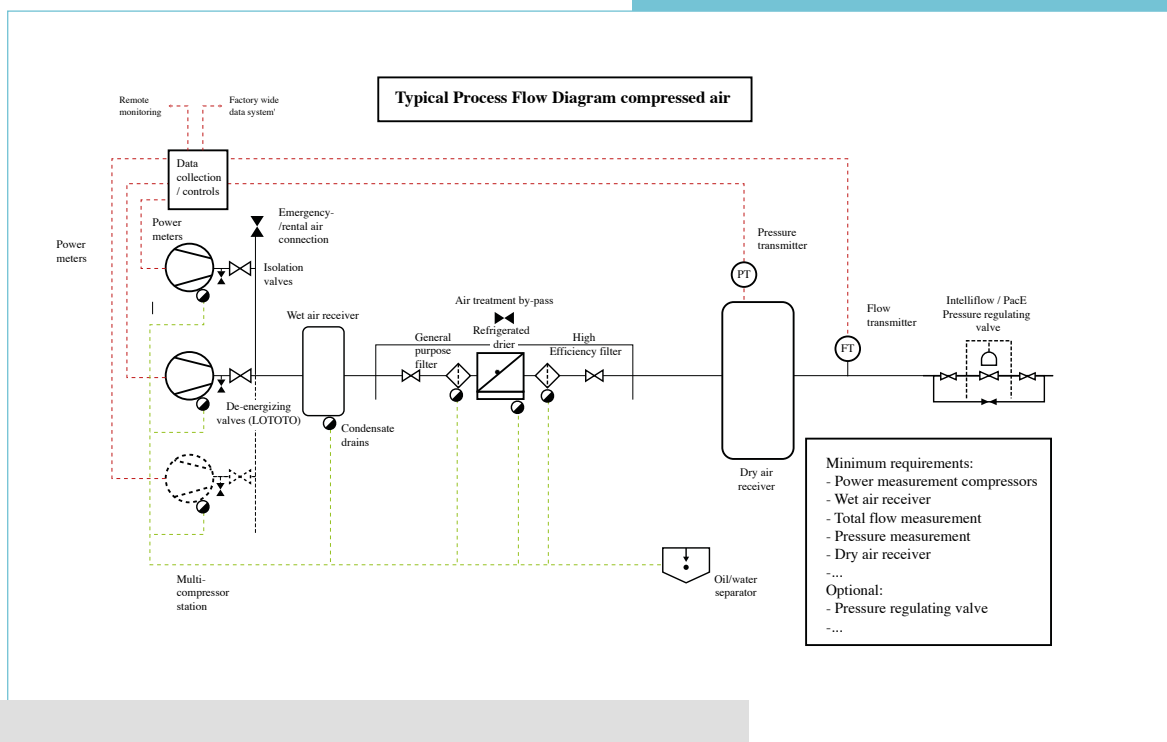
Typical Process Flow Diagram compressed air

Remote monitoring

Factory wide data system'

Data collection / controls

Power meters

Power meters

Emergency-/rental air connection

Isolation valves

Pressure transmitter

PT

Flow transmitter

FT

Intelliflow / PacE Pressure regulating valve

Wet air receiver

Air treatment by-pass

General purpose filter

Refrigerated drier

High Efficiency filter

De-energizing valves (LOTOTO)

Condensate drains

Dry air receiver

Multi-compressor station

Oil/water separator

Minimum requirements:
- Power measurement compressors
- Wet air receiver
- Total flow measurement
- Pressure measurement
- Dry air receiver
-...
Optional:
- Pressure regulating valve
-...